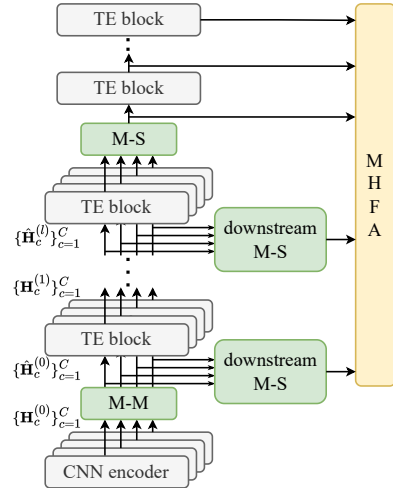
TE block

TE block

M-S

TE block

$\{\hat{\mathbf{H}}_c^{(l)}\}_{c=1}^{C}$

downstream M-S

$\{\mathbf{H}_c^{(1)}\}_{c=1}^{C}$

TE block

$\{\hat{\mathbf{H}}_c^{(0)}\}_{c=1}^{C}$

downstream M-S

$\{\mathbf{H}_c^{(0)}\}_{c=1}^{C}$

M-M

CNN encoder

M
H
F
A